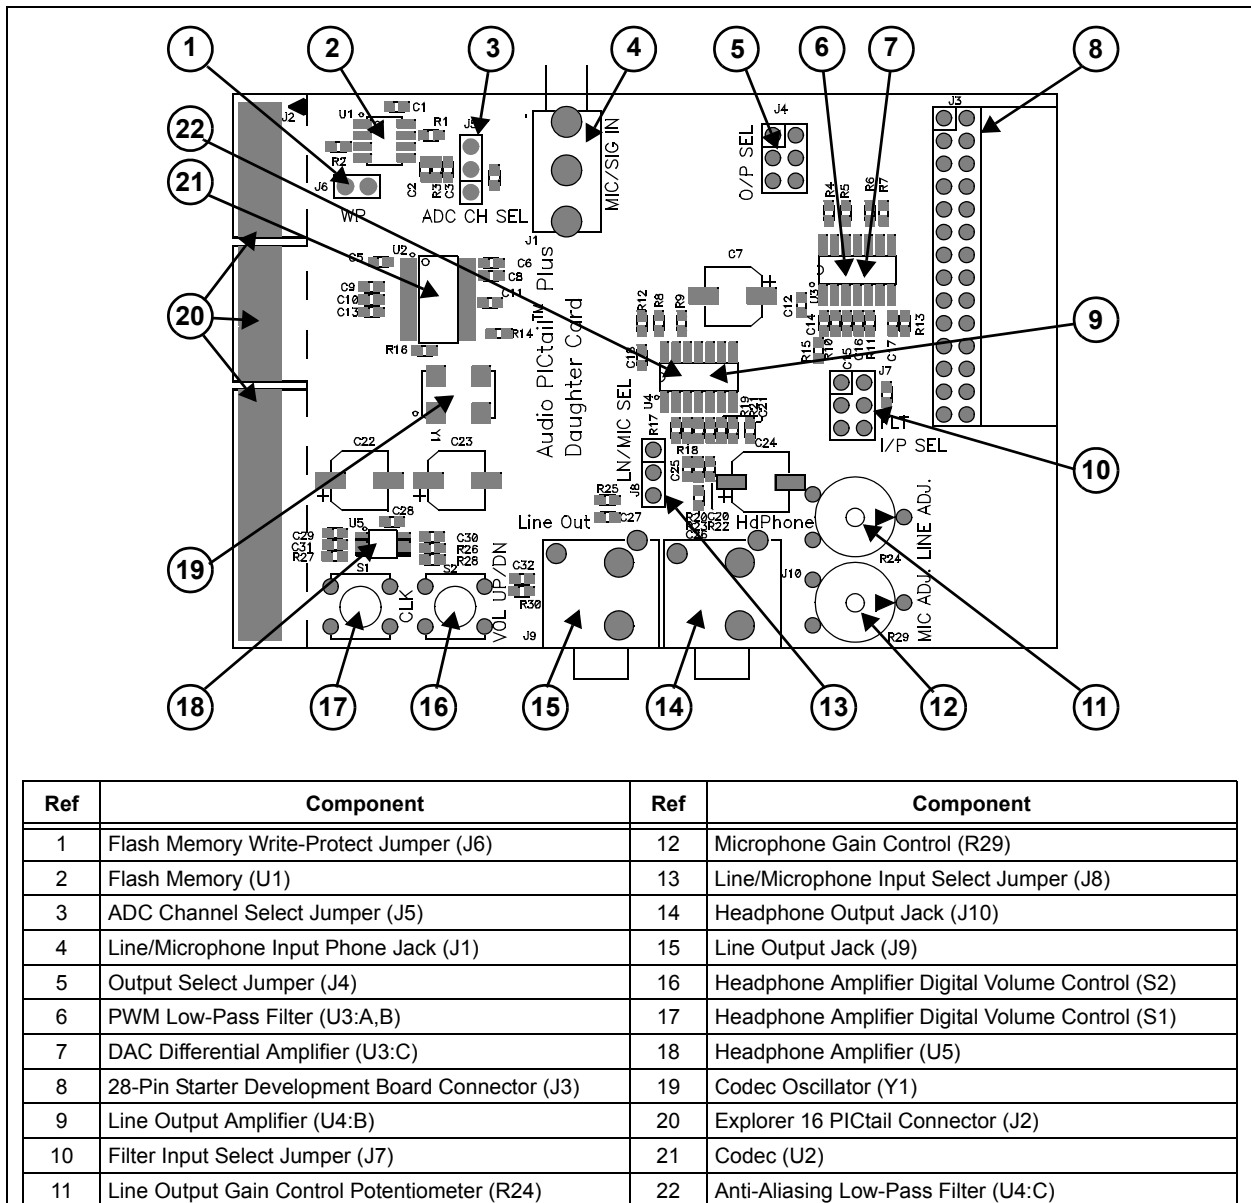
1 2 3 4 5 6 7 8

22

21

20

9

10

19

18 17 16 15 14 13 12 11

J2 U1 C1 R1 R2 J6 WP J5 C2 R3 C3 ADC CH SEL MIC/SIG IN J1 J4 O/P SEL J3 R4 R5 R6 R7 U2 C5 C6 C8 C9 C10 C13 C11 R14 R16 C7 C12 U3 Audio PICtail™ Plus Daughter Card R12 R8 R9 R13 R15 R10 C14 C16 R11 C17 C15 J7 FLT I/P SEL C18 U4 R19 R21 C21 Y1 LN/MIC SEL R17 J8 C22 C23 C24 R18 C25 R25 C27 Line Out R20 C20 R23 R22 C36 HdPhone LINE ADJ. R24 C28 C29 C31 R27 U5 C30 R26 R28 C32 R30 S1 S2 CLK VOL UP/DN J9 J10 MIC ADJ. R29

| Ref | Component | Ref | Component |
|---|---|---|---|
| 1 | Flash Memory Write-Protect Jumper (J6) | 12 | Microphone Gain Control (R29) |
| 2 | Flash Memory (U1) | 13 | Line/Microphone Input Select Jumper (J8) |
| 3 | ADC Channel Select Jumper (J5) | 14 | Headphone Output Jack (J10) |
| 4 | Line/Microphone Input Phone Jack (J1) | 15 | Line Output Jack (J9) |
| 5 | Output Select Jumper (J4) | 16 | Headphone Amplifier Digital Volume Control (S2) |
| 6 | PWM Low-Pass Filter (U3:A,B) | 17 | Headphone Amplifier Digital Volume Control (S1) |
| 7 | DAC Differential Amplifier (U3:C) | 18 | Headphone Amplifier (U5) |
| 8 | 28-Pin Starter Development Board Connector (J3) | 19 | Codec Oscillator (Y1) |
| 9 | Line Output Amplifier (U4:B) | 20 | Explorer 16 PICtail Connector (J2) |
| 10 | Filter Input Select Jumper (J7) | 21 | Codec (U2) |
| 11 | Line Output Gain Control Potentiometer (R24) | 22 | Anti-Aliasing Low-Pass Filter (U4:C) |